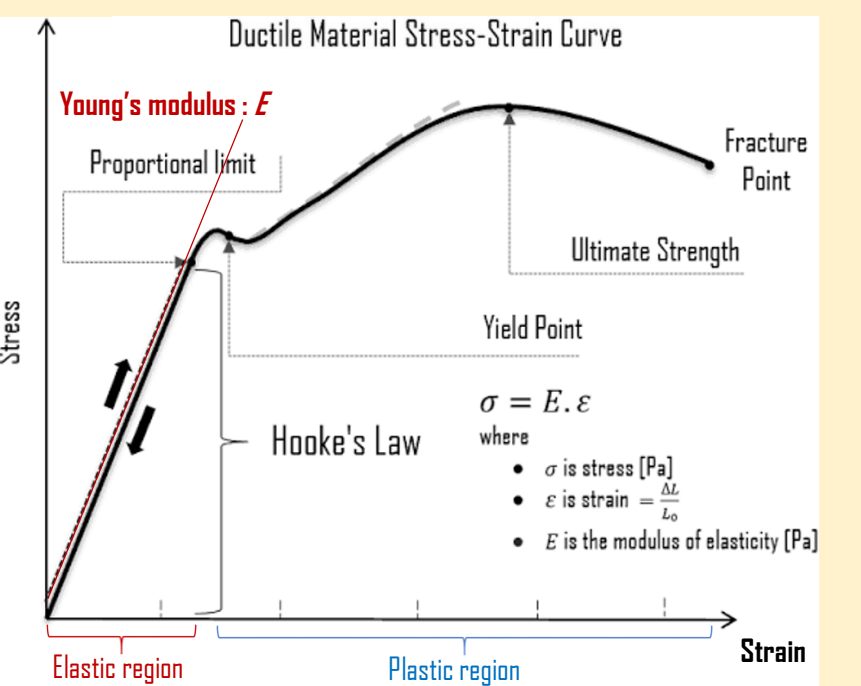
Ductile Material Stress-Strain Curve

Young's modulus : $E$

Proportional limit

Fracture Point

Ultimate Strength

Stress

Yield Point

$\sigma = E.\varepsilon$

where

- $\sigma$ is stress [Pa]
- $\varepsilon$ is strain $= \frac{\Delta L}{L_0}$
- $E$ is the modulus of elasticity [Pa]

Hooke's Law

Strain

Elastic region

Plastic region